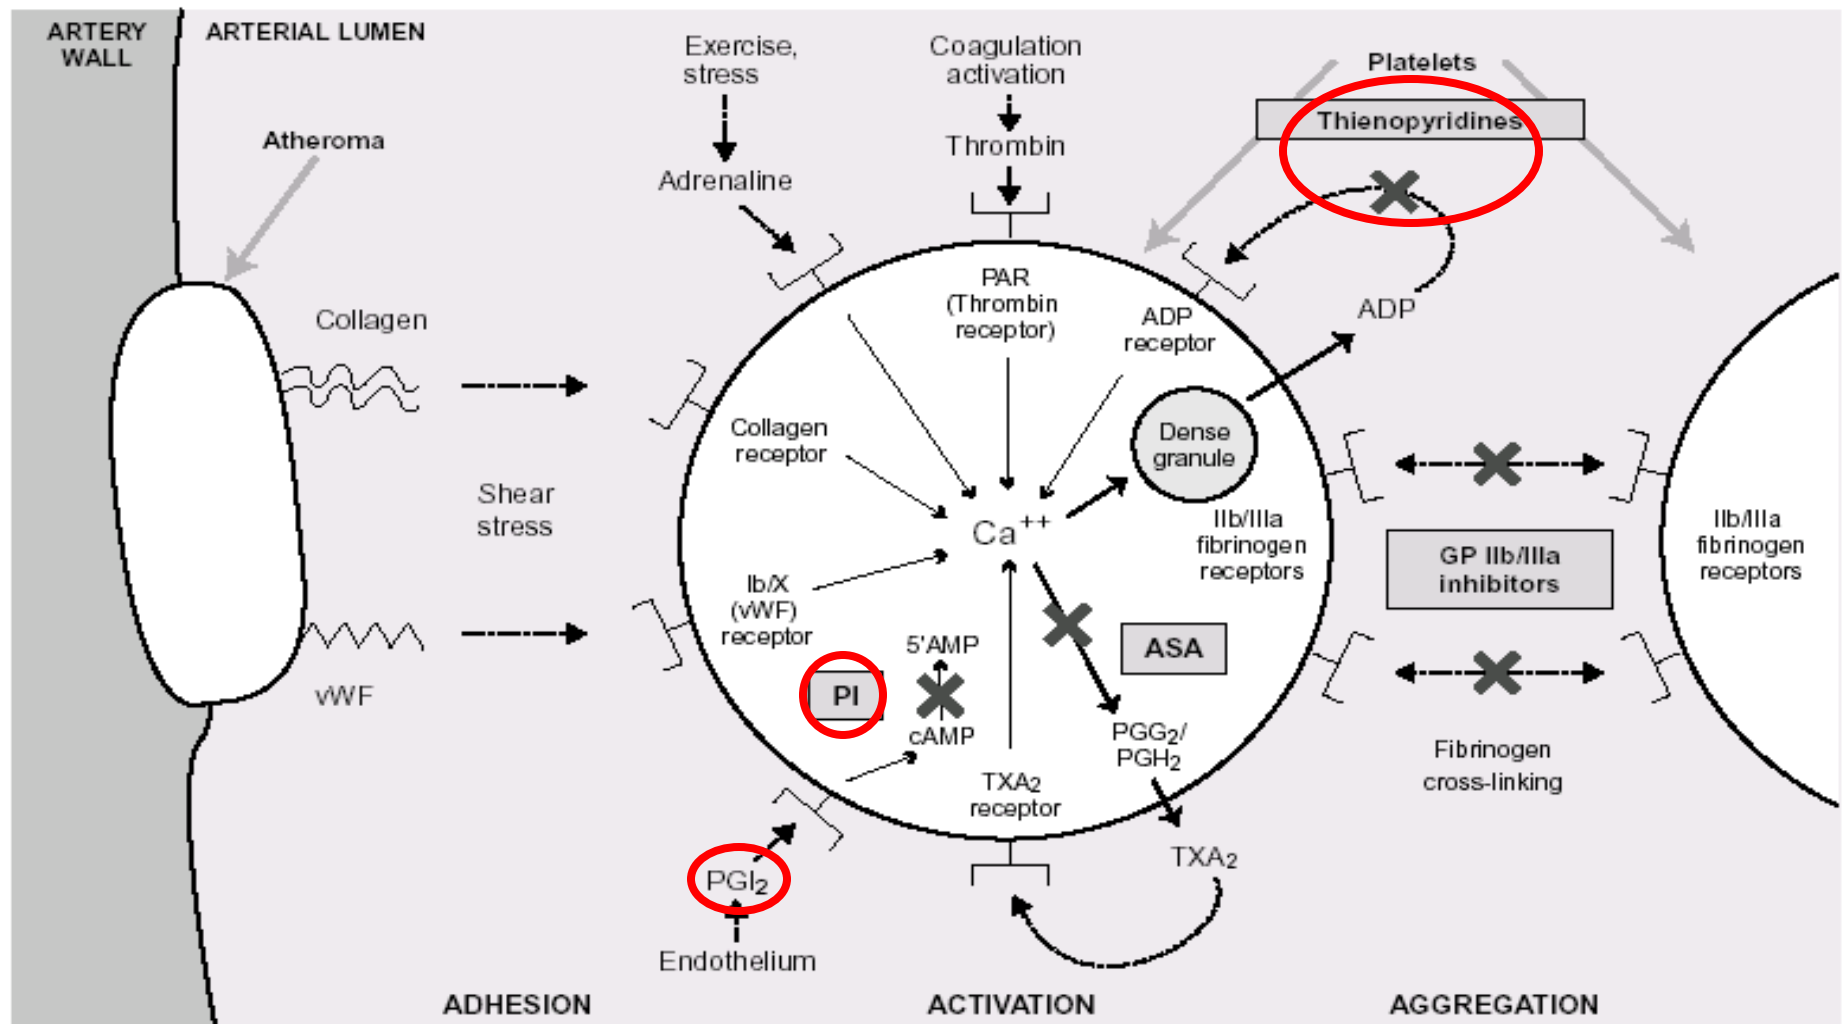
ARTERY WALL

ARTERIAL LUMEN

Atheroma

Exercise, stress

Adrenaline

Coagulation activation

Thrombin

Platelets

Thienopyridines

ADP

Collagen

Shear stress

vWF

PAR (Thrombin receptor)

ADP receptor

Dense granule

Collagen receptor

$Ca^{++}$

Ib/X (vWF) receptor

IIb/IIIa fibrinogen receptors

5'AMP

PI

cAMP

ASA

$PGG_2$/ $PGH_2$

$TXA_2$ receptor

$TXA_2$

$PGI_2$

Endothelium

GP IIb/IIIa inhibitors

IIb/IIIa fibrinogen receptors

Fibrinogen cross-linking

ADHESION

ACTIVATION

AGGREGATION